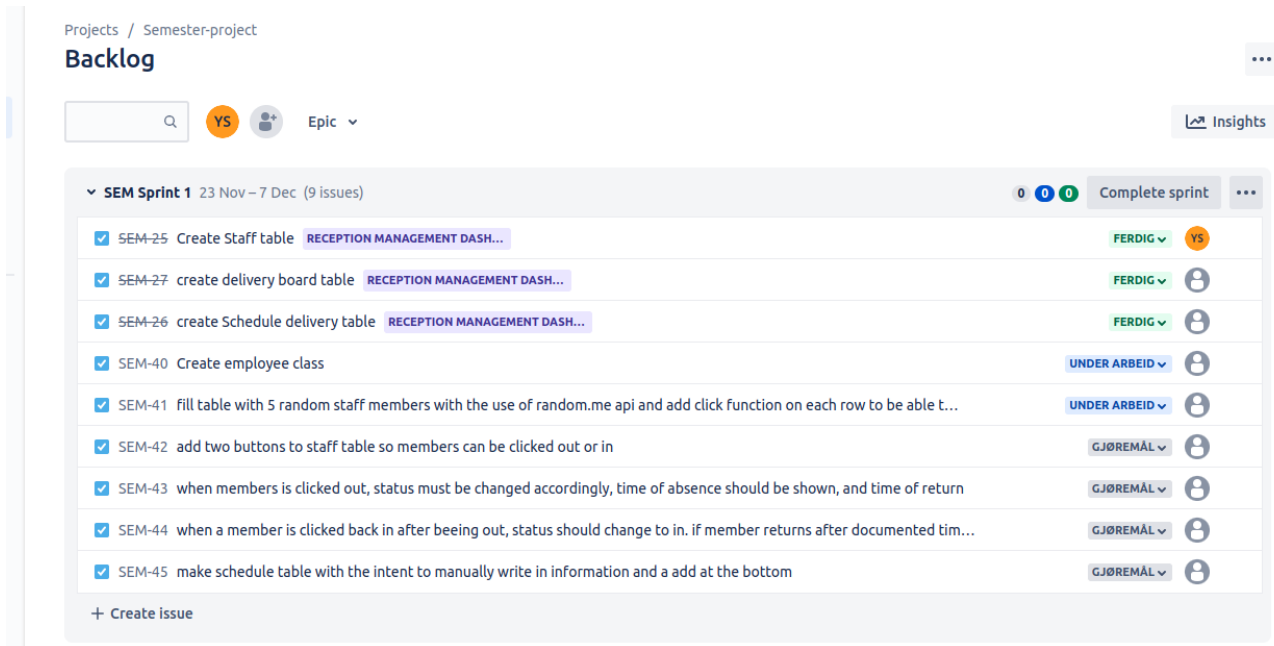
Projects / Semester-project

Backlog

...

YS

Epic

Insights

SEM Sprint 1 23 Nov – 7 Dec (9 issues)

0 0 0 Complete sprint ...

SEM-25 Create Staff table RECEPTION MANAGEMENT DASH... FERDIG YS

SEM-27 create delivery board table RECEPTION MANAGEMENT DASH... FERDIG

SEM-26 create Schedule delivery table RECEPTION MANAGEMENT DASH... FERDIG

SEM-40 Create employee class UNDER ARBEID

SEM-41 fill table with 5 random staff members with the use of random.me api and add click function on each row to be able t... UNDER ARBEID

SEM-42 add two buttons to staff table so members can be clicked out or in GJØREMÅL

SEM-43 when members is clicked out, status must be changed accordingly, time of absence should be shown, and time of return GJØREMÅL

SEM-44 when a member is clicked back in after beeing out, status should change to in. if member returns after documented tim... GJØREMÅL

SEM-45 make schedule table with the intent to manually write in information and a add at the bottom GJØREMÅL

+ Create issue